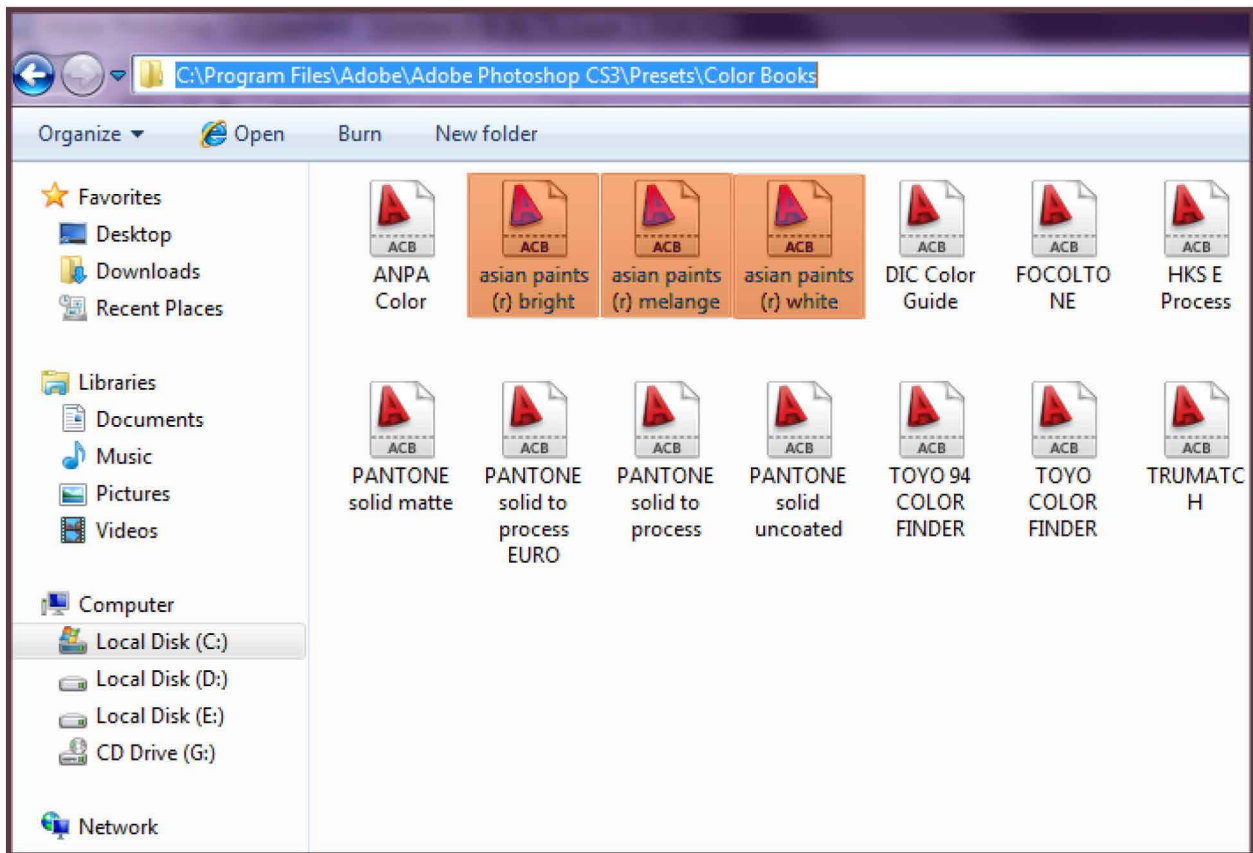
C:\Program Files\Adobe\Adobe Photoshop CS3\Presets\Color Books

Organize ▾ Open Burn New folder

Favorites
Desktop
Downloads
Recent Places

Libraries
Documents
Music
Pictures
Videos

Computer
Local Disk (C:)
Local Disk (D:)
Local Disk (E:)
CD Drive (G:)

Network

ACB
ANPA Color

ACB
asian paints (r) bright

ACB
asian paints (r) melange

ACB
asian paints (r) white

ACB
DIC Color Guide

ACB
FOCOLTONE

ACB
HKS E Process

ACB
PANTONE solid matte

ACB
PANTONE solid to process EURO

ACB
PANTONE solid to process

ACB
PANTONE solid uncoated

ACB
TOYO 94 COLOR FINDER

ACB
TOYO COLOR FINDER

ACB
TRUMATCH